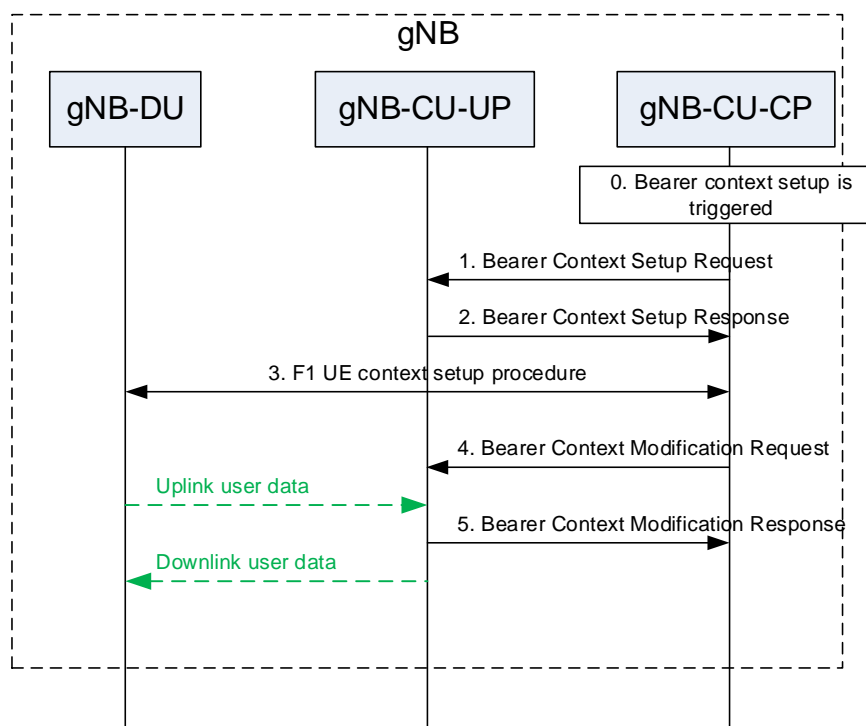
gNB

gNB-DU

gNB-CU-UP

gNB-CU-CP

0. Bearer context setup is triggered

1. Bearer Context Setup Request

2. Bearer Context Setup Response

3. F1 UE context setup procedure

4. Bearer Context Modification Request

Uplink user data

5. Bearer Context Modification Response

Downlink user data